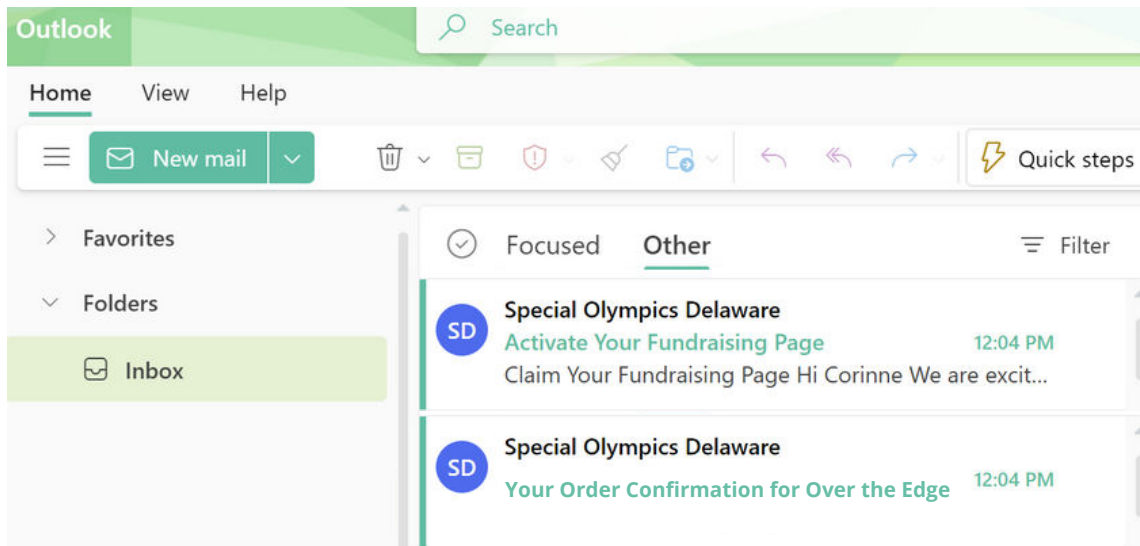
Outlook

Search

Home View Help

New mail

Quick steps

Favorites

Folders

Inbox

Focused Other

Filter

SD
Special Olympics Delaware
Activate Your Fundraising Page 12:04 PM
Claim Your Fundraising Page Hi Corinne We are excit...

SD
Special Olympics Delaware
Your Order Confirmation for Over the Edge 12:04 PM